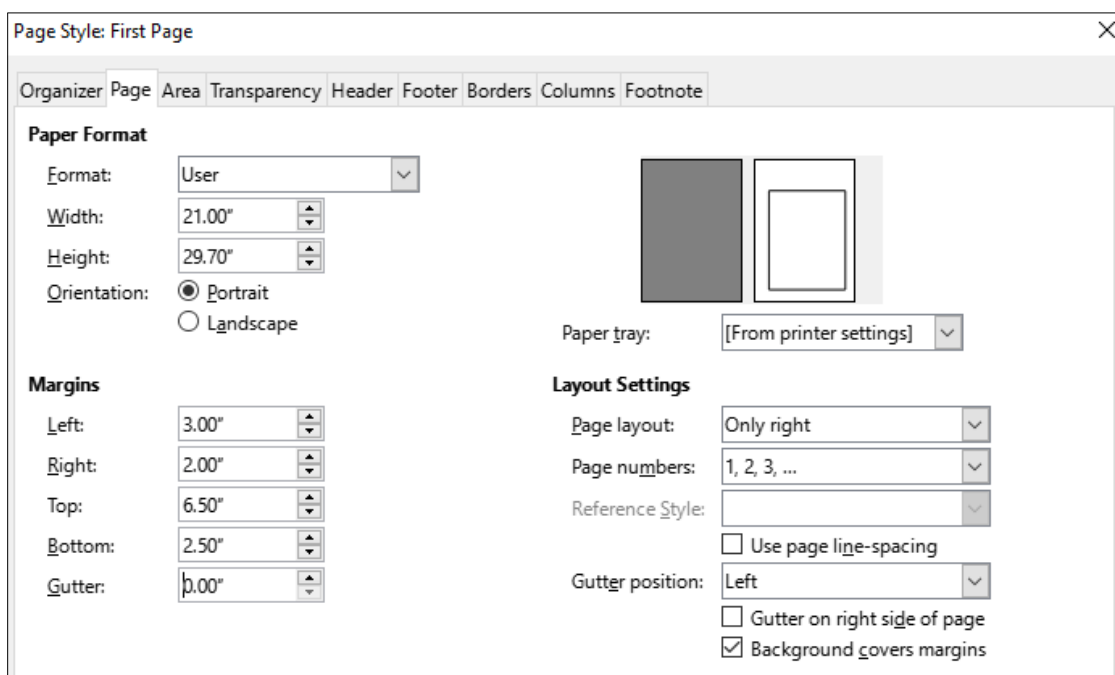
Page Style: First Page

Organizer Page Area Transparency Header Footer Borders Columns Footnote

Paper Format

Format: User

Width: 21.00"

Height: 29.70"

Orientation: Portrait

Landscape

Paper tray: [From printer settings]

Margins

Left: 3.00"

Right: 2.00"

Top: 6.50"

Bottom: 2.50"

Gutter: 0.00"

Layout Settings

Page layout: Only right

Page numbers: 1, 2, 3, ...

Reference Style:

Use page line-spacing

Gutter position: Left

Gutter on right side of page

Background covers margins